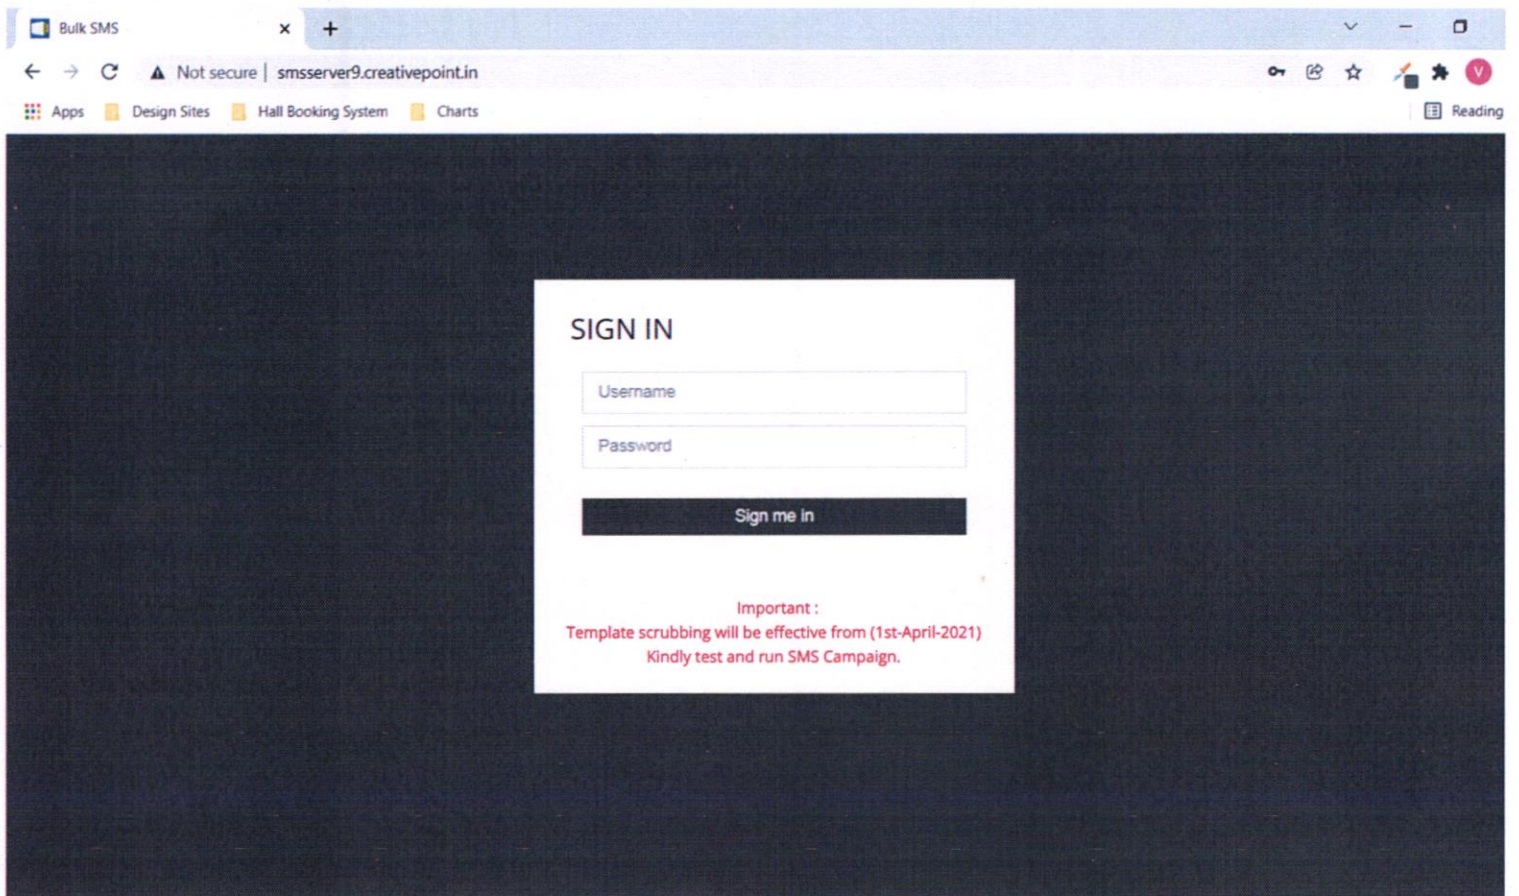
Bulk SMS

Not secure | smsserver9.creativepoint.in

Apps Design Sites Hall Booking System Charts

Reading

V

SIGN IN

Username

Password

Sign me in

Important :
Template scrubbing will be effective from (1st-April-2021)
Kindly test and run SMS Campaign.